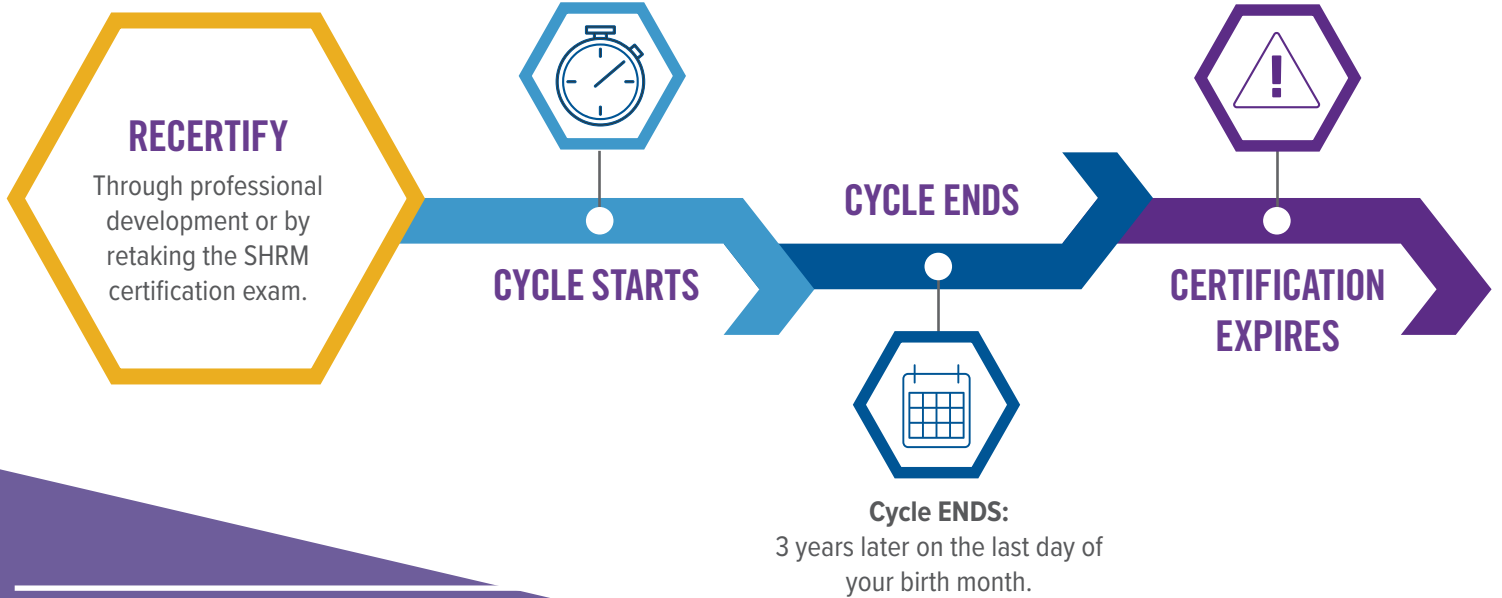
RECERTIFY

Through professional development or by retaking the SHRM certification exam.

CYCLE STARTS

CYCLE ENDS

CERTIFICATION EXPIRES

**Cycle ENDS:**
3 years later on the last day of your birth month.